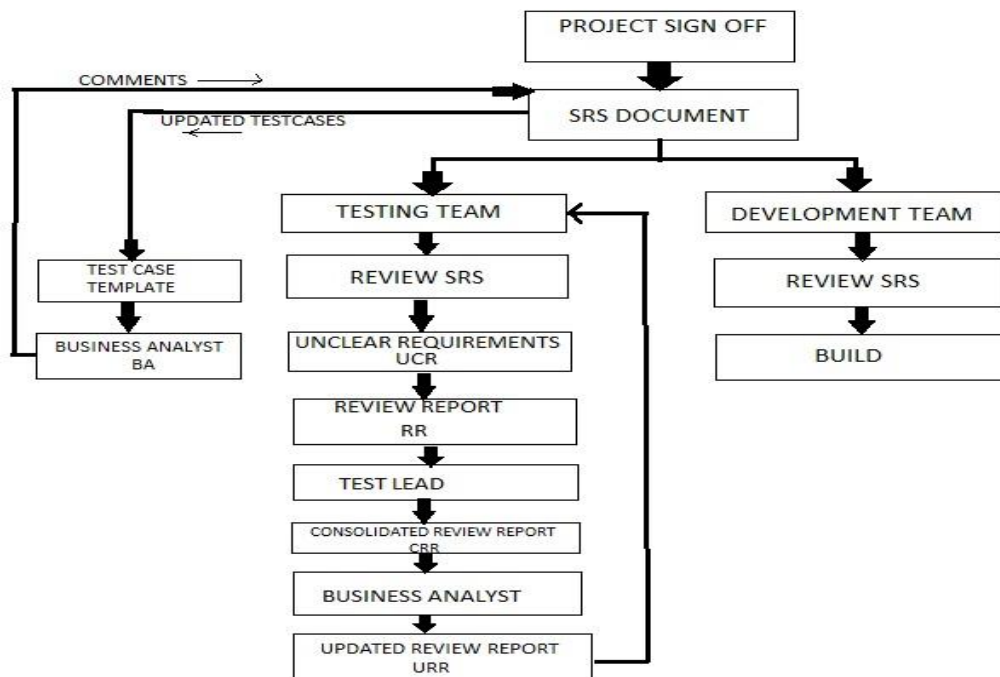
PROJECT SIGN OFF

COMMENTS

SRS DOCUMENT

UPDATED TESTCASES

TESTING TEAM

DEVELOPMENT TEAM

TEST CASE TEMPLATE

REVIEW SRS

REVIEW SRS

BUSINESS ANALYST BA

UNCLEAR REQUIREMENTS UCR

BUILD

REVIEW REPORT RR

TEST LEAD

CONSOLIDATED REVIEW REPORT CRR

BUSINESS ANALYST

UPDATED REVIEW REPORT URR